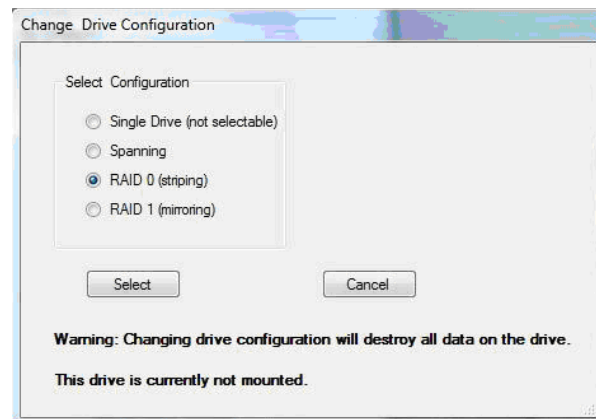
Change Drive Configuration

Select Configuration

Single Drive (not selectable)

Spanning

RAID 0 (striping)

RAID 1 (mirroring)

Select

Cancel

Warning: Changing drive configuration will destroy all data on the drive.

This drive is currently not mounted.